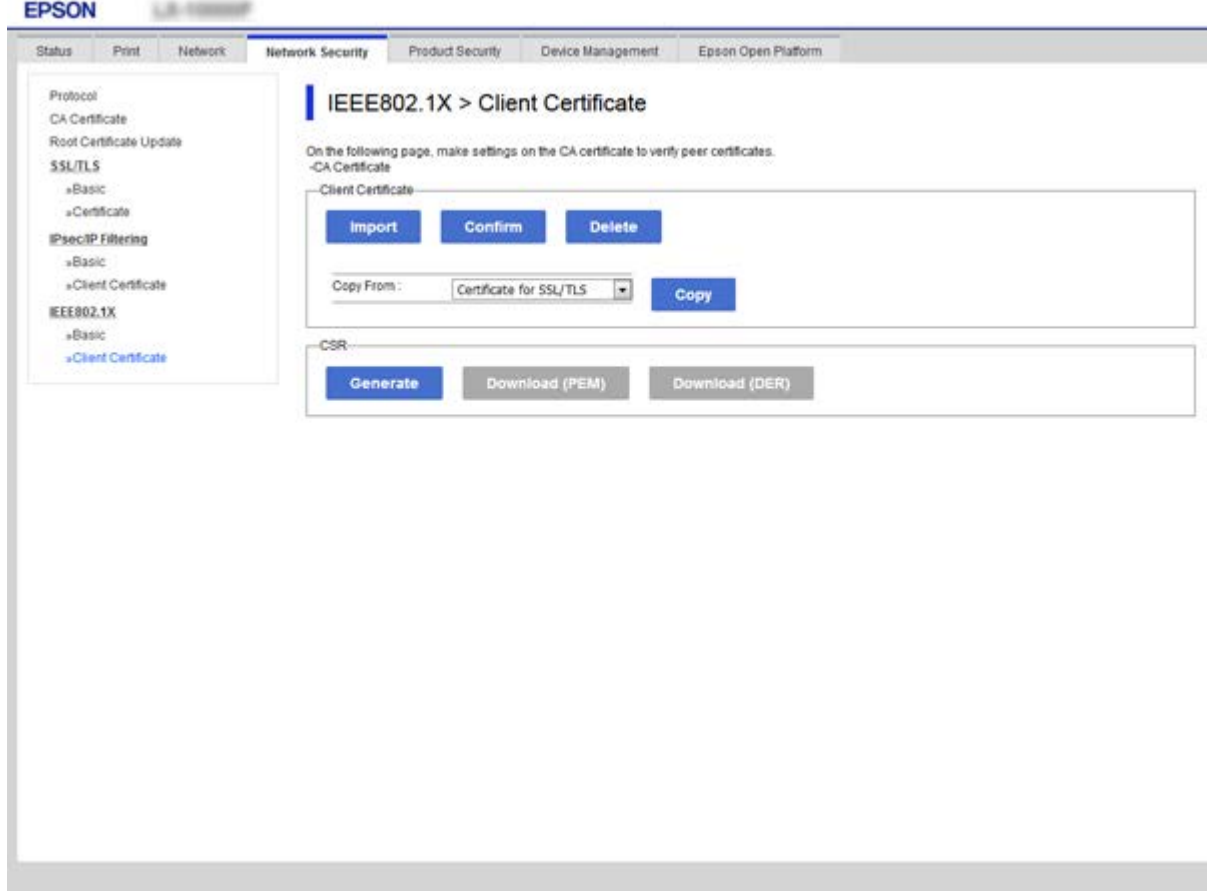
EPSON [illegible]

Status Print Network Network Security Product Security Device Management Epson Open Platform

Protocol
CA Certificate
Root Certificate Update
SSL/TLS
»Basic
»Certificate
IPsec/IP Filtering
»Basic
»Client Certificate
IEEE802.1X
»Basic
»Client Certificate

IEEE802.1X > Client Certificate

On the following page, make settings on the CA certificate to verify peer certificates.
-CA Certificate

Client Certificate

Import Confirm Delete

Copy From : Certificate for SSL/TLS Copy

CSR

Generate Download (PEM) Download (DER)